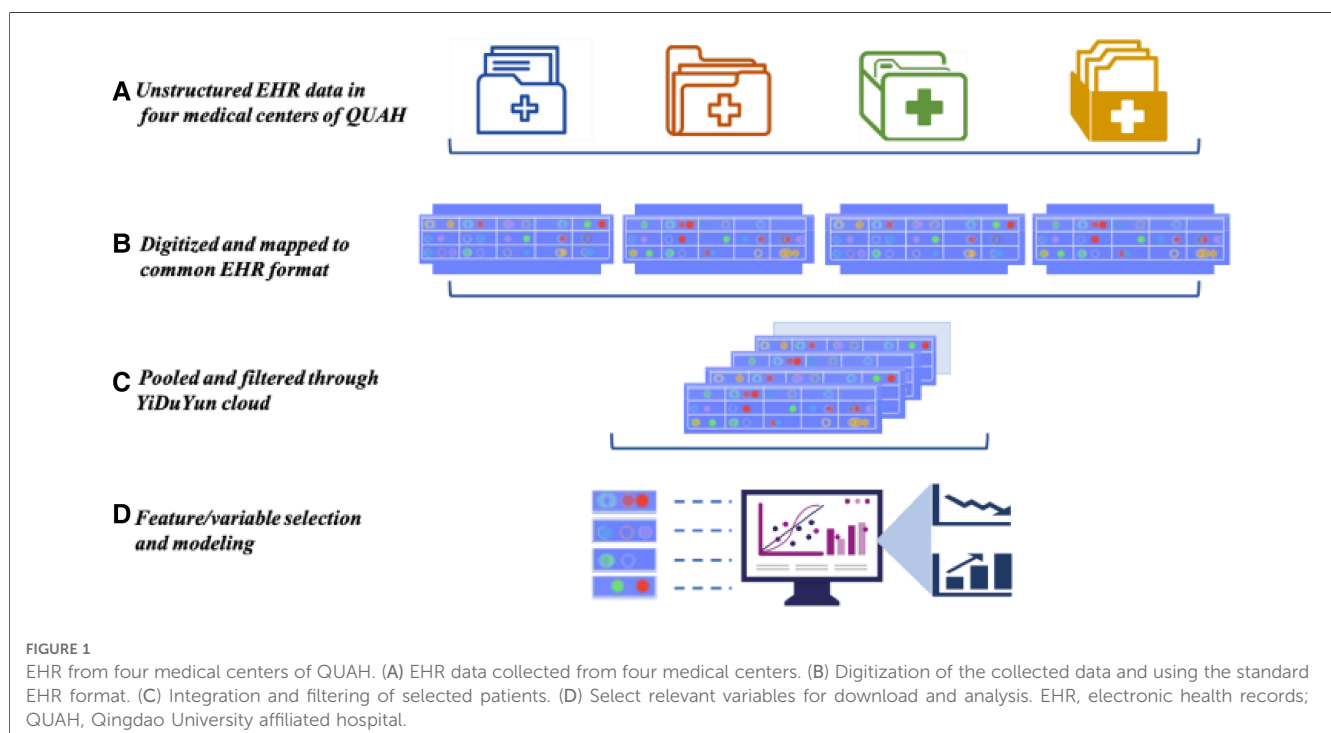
A Unstructured EHR data in four medical centers of QUAH

B Digitized and mapped to common EHR format

C Pooled and filtered through YiDuYun cloud

D Feature/variable selection and modeling

FIGURE 1
EHR from four medical centers of QUAH. (A) EHR data collected from four medical centers. (B) Digitization of the collected data and using the standard EHR format. (C) Integration and filtering of selected patients. (D) Select relevant variables for download and analysis. EHR, electronic health records; QUAH, Qingdao University affiliated hospital.